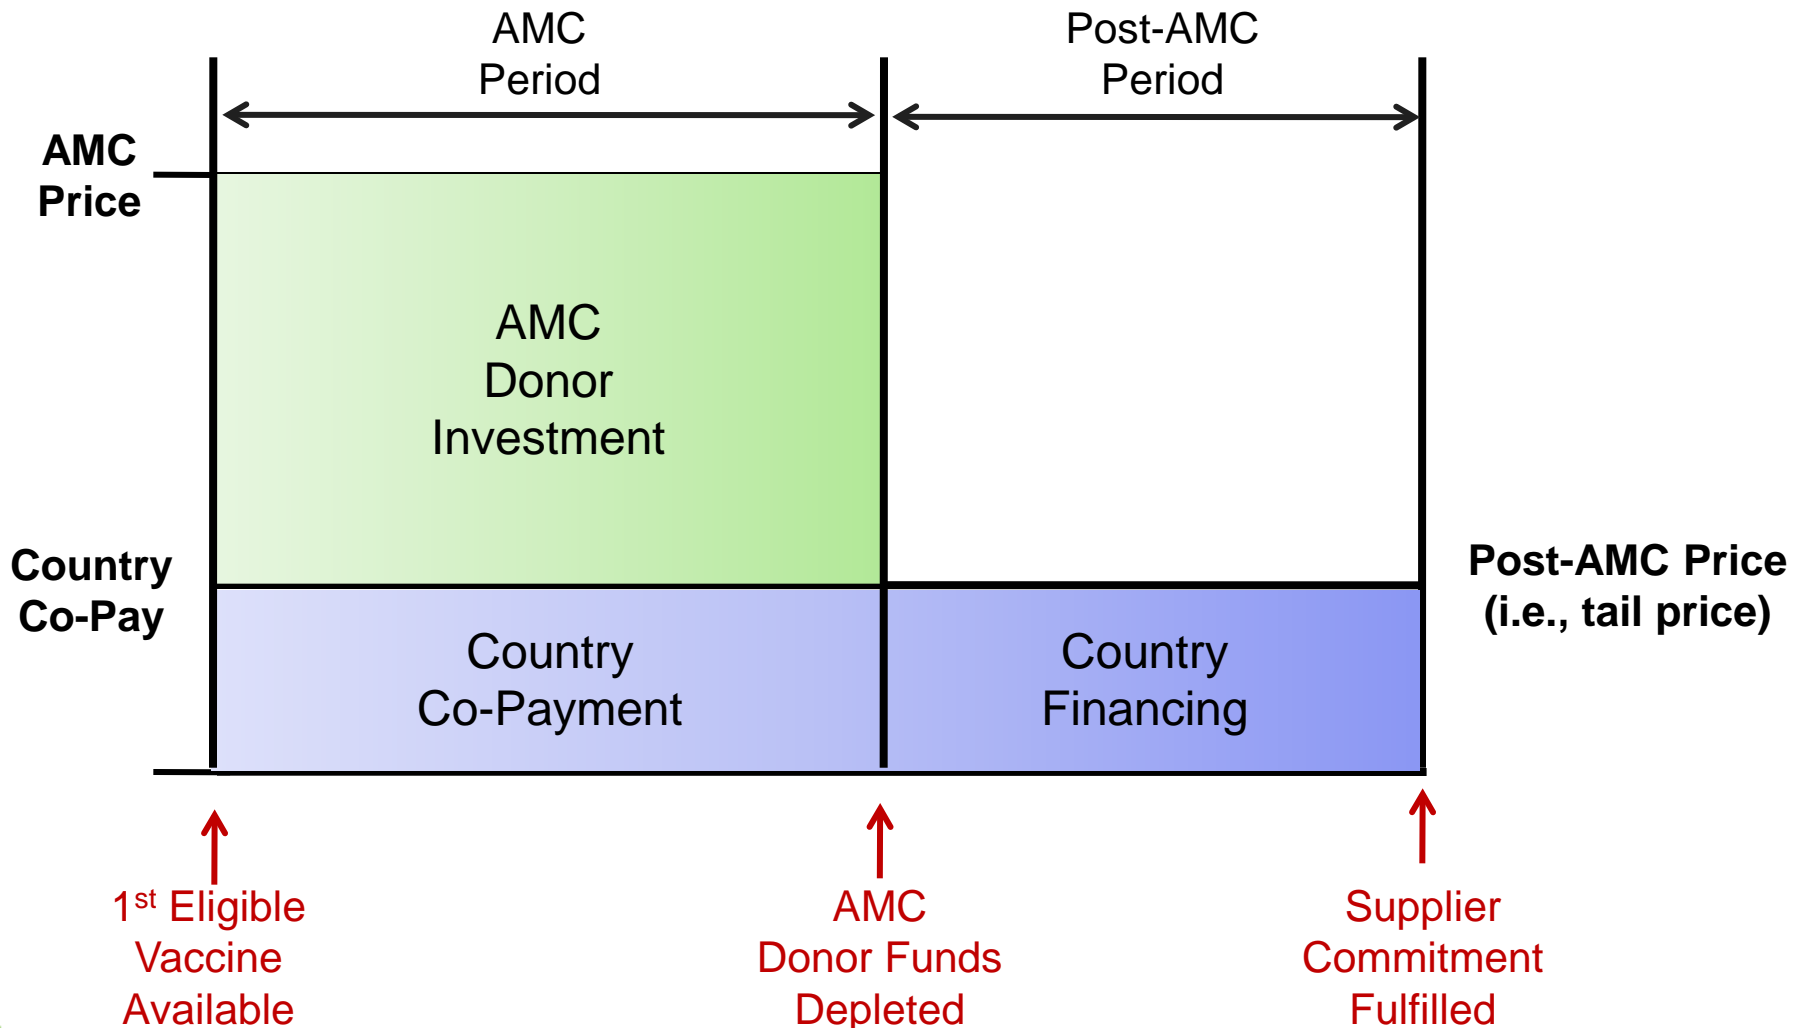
AMC Period

Post-AMC Period

AMC Price

AMC Donor Investment

Country Co-Pay

Country Co-Payment

Country Financing

Post-AMC Price (i.e., tail price)

1$^{st}$ Eligible Vaccine Available

AMC Donor Funds Depleted

Supplier Commitment Fulfilled